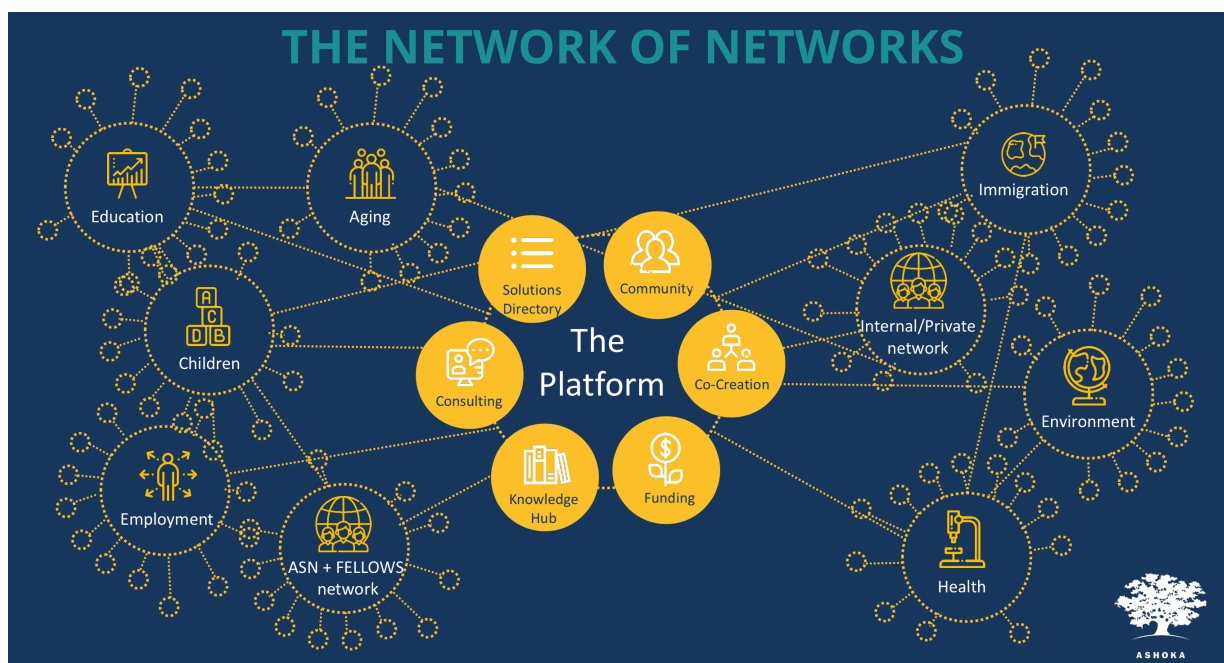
THE NETWORK OF NETWORKS

Education

Aging

A
C
D B

Children

Employment

ASN + FELLOWS network

Solutions Directory

Community

The Platform

Consulting

Co-Creation

Knowledge Hub

$

Funding

Immigration

Internal/Private network

Environment

Health

ASHOKA